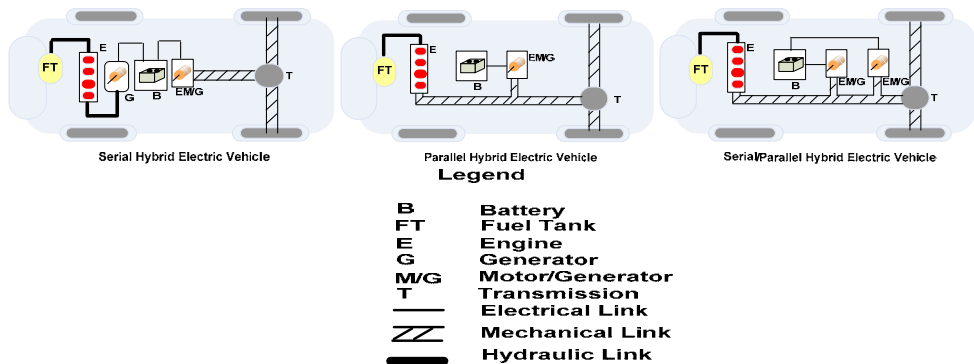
FT E G B EM/G T

Serial Hybrid Electric Vehicle

FT E B EM/G T

Parallel Hybrid Electric Vehicle

FT E B EM/G EM/G T

Serial/Parallel Hybrid Electric Vehicle

Legend

| | |
|---|---|
| B | Battery |
| FT | Fuel Tank |
| E | Engine |
| G | Generator |
| M/G | Motor/Generator |
| T | Transmission |
| | Electrical Link |
| | Mechanical Link |
| | Hydraulic Link |